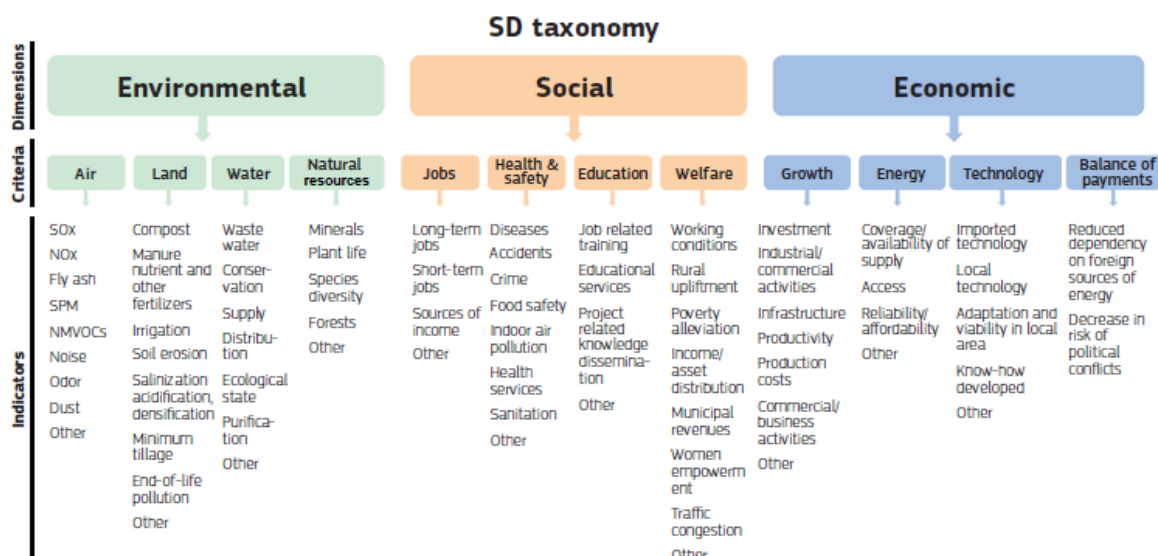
SD taxonomy

Dimensions

Environmental

Social

Economic

Criteria

Air

Land

Water

Natural resources

Jobs

Health & safety

Education

Welfare

Growth

Energy

Technology

Balance of payments

Indicators

SOx
NOx
Fly ash
SPM
NMVOCs
Noise
Odor
Dust
Other

Compost
Manure nutrient and other fertilizers
Irrigation
Soil erosion
Salinization acidification, densification
Minimum tillage
End-of-life pollution
Other

Waste water
Conservation
Supply
Distribution
Ecological state
Purification
Other

Minerals
Plant life
Species diversity
Forests
Other

Long-term jobs
Short-term jobs
Sources of income
Other

Diseases
Accidents
Crime
Food safety
Indoor air pollution
Health services
Sanitation
Other

Job related training
Educational services
Project related knowledge dissemination
Other

Working conditions
Rural upliftment
Poverty alleviation
Income/ asset distribution
Municipal revenues
Women empowerment
Traffic congestion
Other

Investment
Industrial/ commercial activities
Infrastructure
Productivity
Production costs
Commercial/ business activities
Other

Coverage/ availability of supply
Access
Reliability/ affordability
Other

Imported technology
Local technology
Adaptation and viability in local area
Know-how developed
Other

Reduced dependency on foreign sources of energy
Decrease in risk of political conflicts